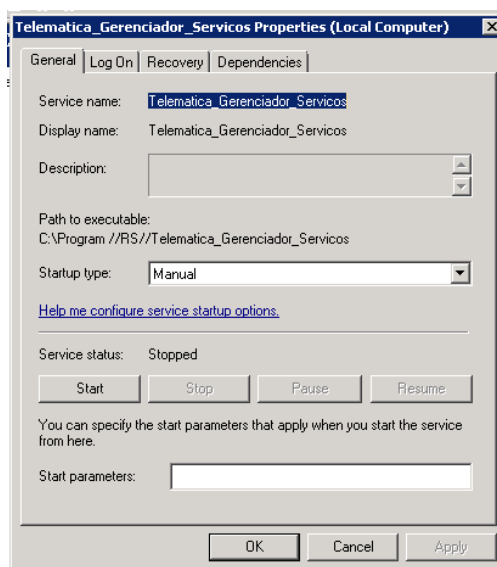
Telematica_Gerenciador_Servicos Properties (Local Computer)

General | Log On | Recovery | Dependencies

Service name: Telematica_Gerenciador_Servicos

Display name: Telematica_Gerenciador_Servicos

Description:

Path to executable:
C:\Program //RS//Telematica_Gerenciador_Servicos

Startup type: Manual

Help me configure service startup options.

Service status: Stopped

Start | Stop | Pause | Resume

You can specify the start parameters that apply when you start the service from here.

Start parameters:

OK | Cancel | Apply